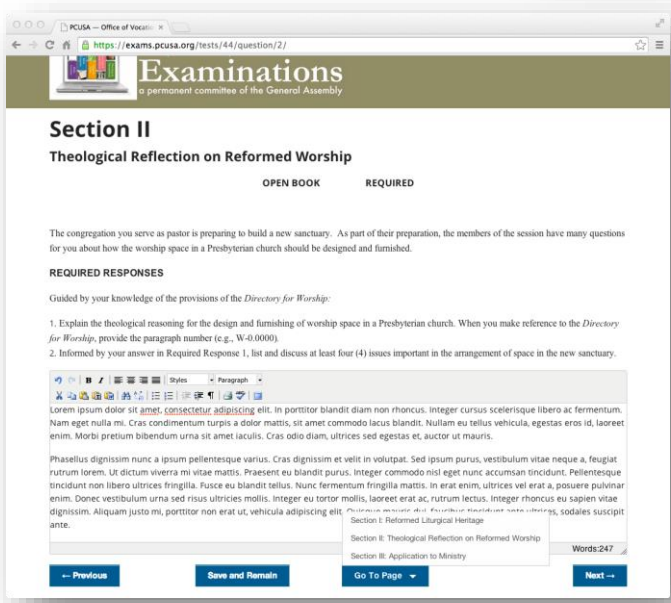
PCUSA — Office of Vocatio ×

https://exams.pcusa.org/tests/44/question/2/

Examinations
a permanent committee of the General Assembly

Section II

Theological Reflection on Reformed Worship

OPEN BOOK REQUIRED

The congregation you serve as pastor is preparing to build a new sanctuary. As part of their preparation, the members of the session have many questions for you about how the worship space in a Presbyterian church should be designed and furnished.

REQUIRED RESPONSES

Guided by your knowledge of the provisions of the *Directory for Worship:*

1. Explain the theological reasoning for the design and furnishing of worship space in a Presbyterian church. When you make reference to the *Directory for Worship*, provide the paragraph number (e.g., W-0.0000).
2. Informed by your answer in Required Response 1, list and discuss at least four (4) issues important in the arrangement of space in the new sanctuary.

Styles Paragraph

Lorem ipsum dolor sit amet, consectetur adipiscing elit. In porttitor blandit diam non rhoncus. Integer cursus scelerisque libero ac fermentum. Nam eget nulla mi. Cras condimentum turpis a dolor mattis, sit amet commodo lacus blandit. Nullam eu tellus vehicula, egestas eros id, laoreet enim. Morbi pretium bibendum urna sit amet iaculis. Cras odio diam, ultrices sed egestas et, auctor ut mauris.

Phasellus dignissim nunc a ipsum pellentesque varius. Cras dignissim et velit in volutpat. Sed ipsum purus, vestibulum vitae neque a, feugiat rutrum lorem. Ut dictum viverra mi vitae mattis. Praesent eu blandit purus. Integer commodo nisl eget nunc accumsan tincidunt. Pellentesque tincidunt non libero ultrices fringilla. Fusce eu blandit tellus. Nunc fermentum fringilla mattis. In erat enim, ultrices vel erat a, posuere pulvinar enim. Donec vestibulum urna sed risus ultricies mollis. Integer eu tortor mollis, laoreet erat ac, rutrum lectus. Integer rhoncus eu sapien vitae dignissim. Aliquam justo mi, porttitor non erat ut, vehicula adipiscing elit. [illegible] sodales suscipit ante.

Section I: Reformed Liturgical Heritage
Section II: Theological Reflection on Reformed Worship
Section III: Application to Ministry

Words:247

← Previous Save and Remain Go To Page Next →